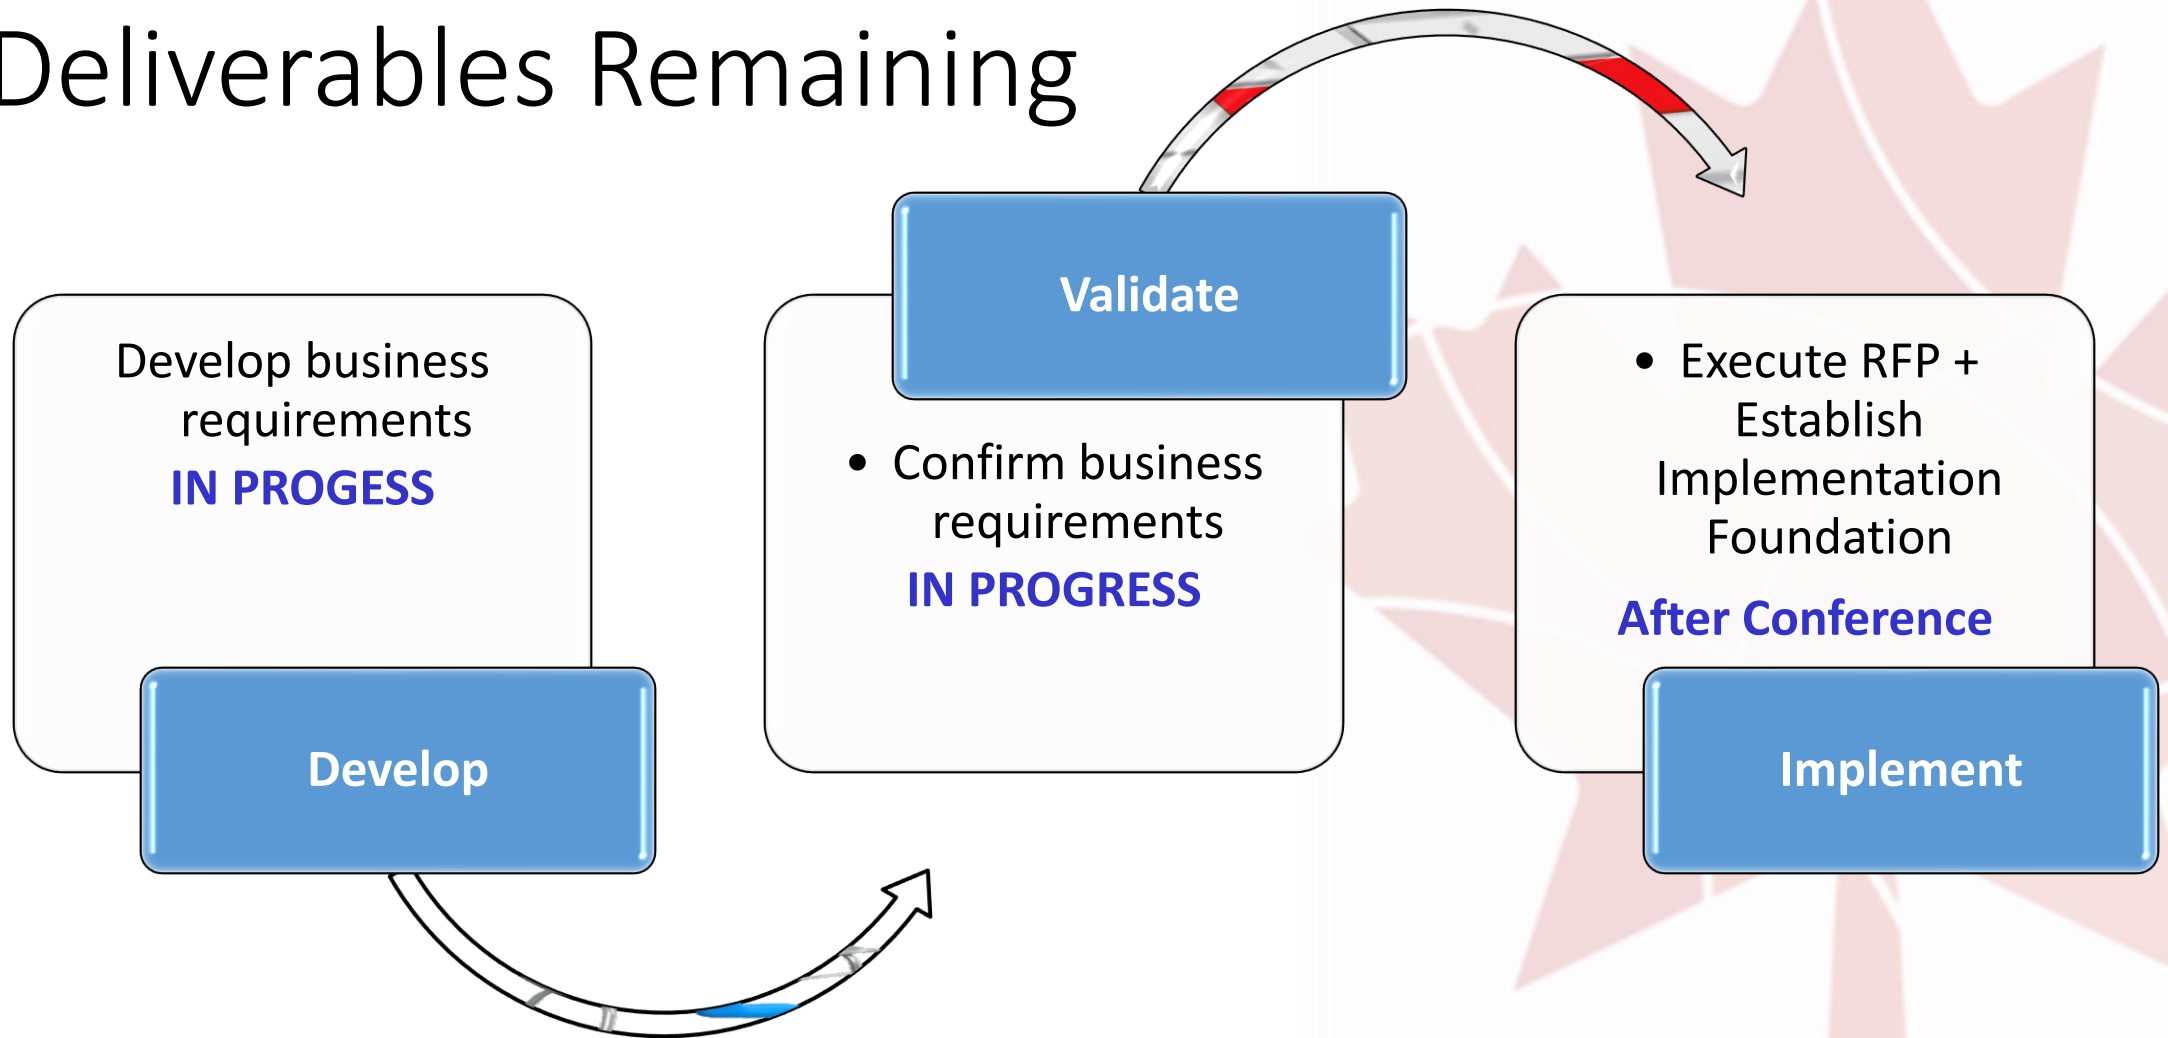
Deliverables Remaining

Develop business requirements
IN PROGESS

Develop

Validate

• Confirm business requirements
IN PROGRESS

• Execute RFP + Establish Implementation Foundation
After Conference

Implement